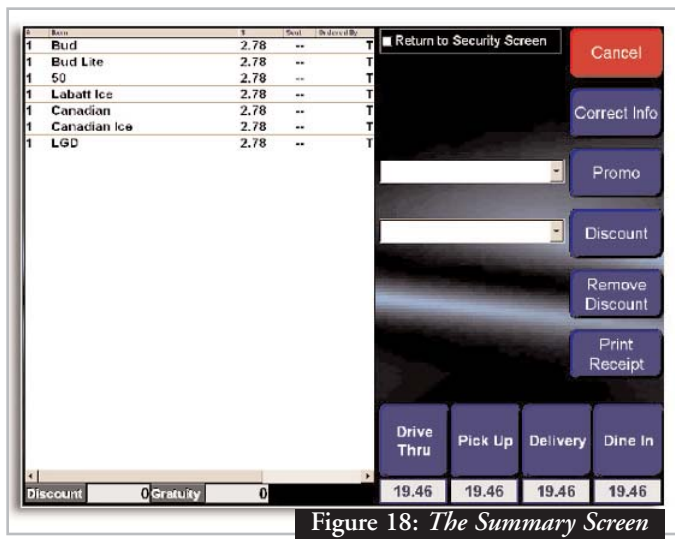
| # | Item | $ | Seat | Ordered By |
|---|---|---|---|---|
| 1 | Bud | 2.78 | -- | T |
| 1 | Bud Lite | 2.78 | -- | T |
| 1 | 50 | 2.78 | -- | T |
| 1 | Labatt Ice | 2.78 | -- | T |
| 1 | Canadian | 2.78 | -- | T |
| 1 | Canadian Ice | 2.78 | -- | T |
| 1 | LGD | 2.78 | -- | T |

Discount 0 Gratuity 0

Return to Security Screen

Cancel

Correct Info

Promo

Discount

Remove Discount

Print Receipt

| Drive Thru | Pick Up | Delivery | Dine In |
|---|---|---|---|
| 19.46 | 19.46 | 19.46 | 19.46 |

Figure 18: *The Summary Screen*